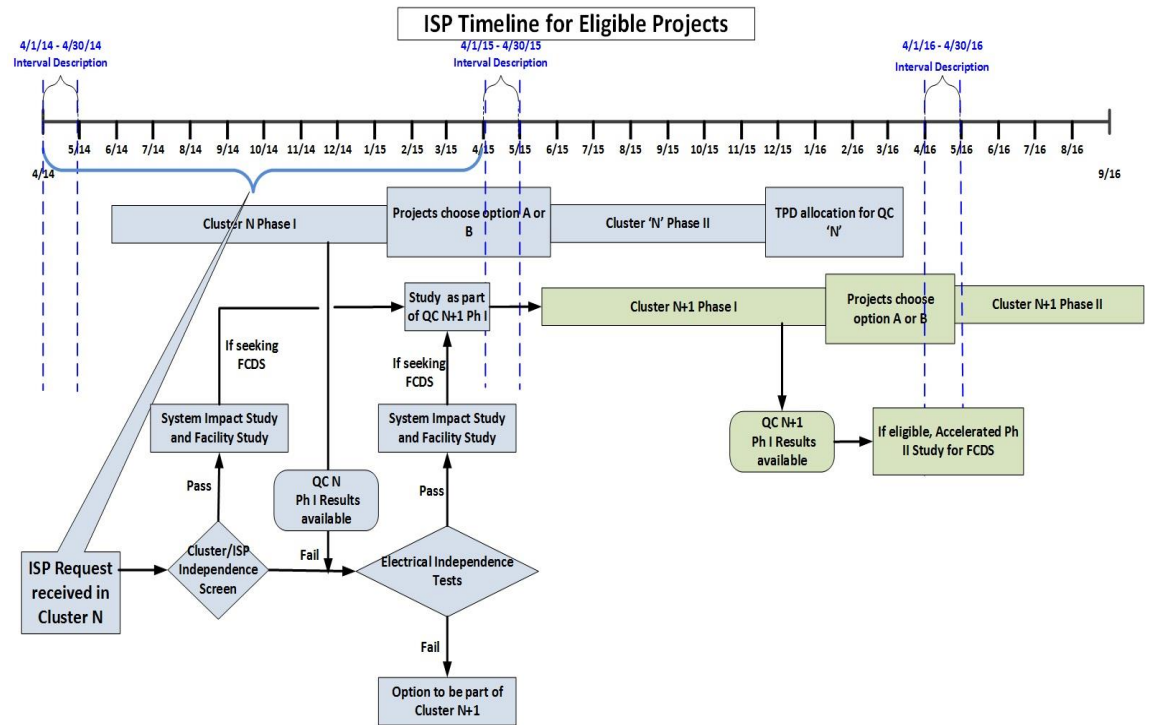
ISP Timeline for Eligible Projects

4/1/14 - 4/30/14
Interval Description

4/1/15 - 4/30/15
Interval Description

4/1/16 - 4/30/16
Interval Description

4/14 5/14 6/14 7/14 8/14 9/14 10/14 11/14 12/14 1/15 2/15 3/15 4/15 5/15 6/15 7/15 8/15 9/15 10/15 11/15 12/15 1/16 2/16 3/16 4/16 5/16 6/16 7/16 8/16 9/16

Cluster N Phase I

Projects choose option A or B

Cluster 'N' Phase II

TPD allocation for QC 'N'

Study as part of QC N+1 Ph I

Cluster N+1 Phase I

Projects choose option A or B

Cluster N+1 Phase II

If seeking FCDS

If seeking FCDS

System Impact Study and Facility Study

System Impact Study and Facility Study

QC N+1 Ph I Results available

If eligible, Accelerated Ph II Study for FCDS

Pass

QC N Ph I Results available

Pass

ISP Request received in Cluster N

Cluster/ISP Independence Screen

Fail

Electrical Independence Tests

Fail

Option to be part of Cluster N+1